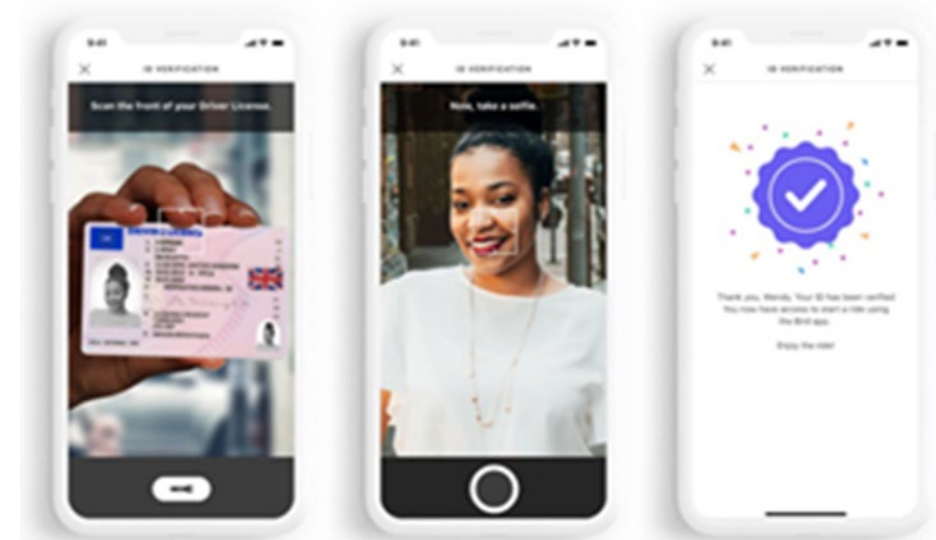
9:41

ID VERIFICATION

Scan the front of your Driver License.

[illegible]

9:41

ID VERIFICATION

Now, take a selfie.

9:41

ID VERIFICATION

Thank you, Wendy. Your ID has been verified. You now have access to start a ride using the Bird app.

Enjoy the ride!